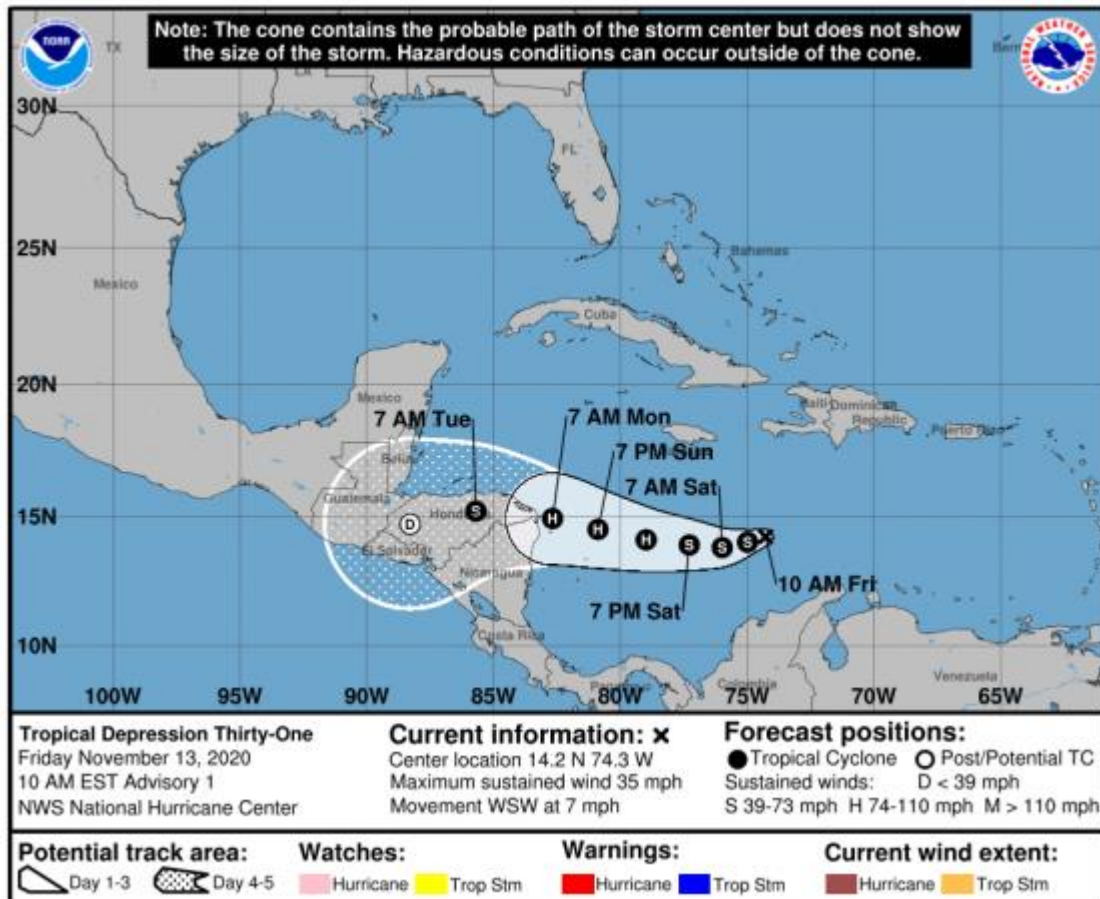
Note: The cone contains the probable path of the storm center but does not show the size of the storm. Hazardous conditions can occur outside of the cone.

NOAA

TX

FL

Bahamas

Mexico

Cuba

Haiti

Dominican Republic

Puerto Rico

Mexico

Belize

Guatemala

Honduras

El Salvador

Nicaragua

Costa Rica

Panama

Colombia

Venezuela

30N

25N

20N

15N

10N

7 AM Tue

7 AM Mon

7 PM Sun

7 AM Sat

10 AM Fri

7 PM Sat

D

S

H

H

H

S

S

S

100W

95W

90W

85W

80W

75W

70W

65W

Tropical Depression Thirty-One
Friday November 13, 2020
10 AM EST Advisory 1
NWS National Hurricane Center

Current information: ×
Center location 14.2 N 74.3 W
Maximum sustained wind 35 mph
Movement WSW at 7 mph

Forecast positions:
● Tropical Cyclone ○ Post/Potential TC
Sustained winds: D < 39 mph
S 39-73 mph H 74-110 mph M > 110 mph

Potential track area:
Day 1-3 Day 4-5

Watches:
Hurricane Trop Stm

Warnings:
Hurricane Trop Stm

Current wind extent:
Hurricane Trop Stm